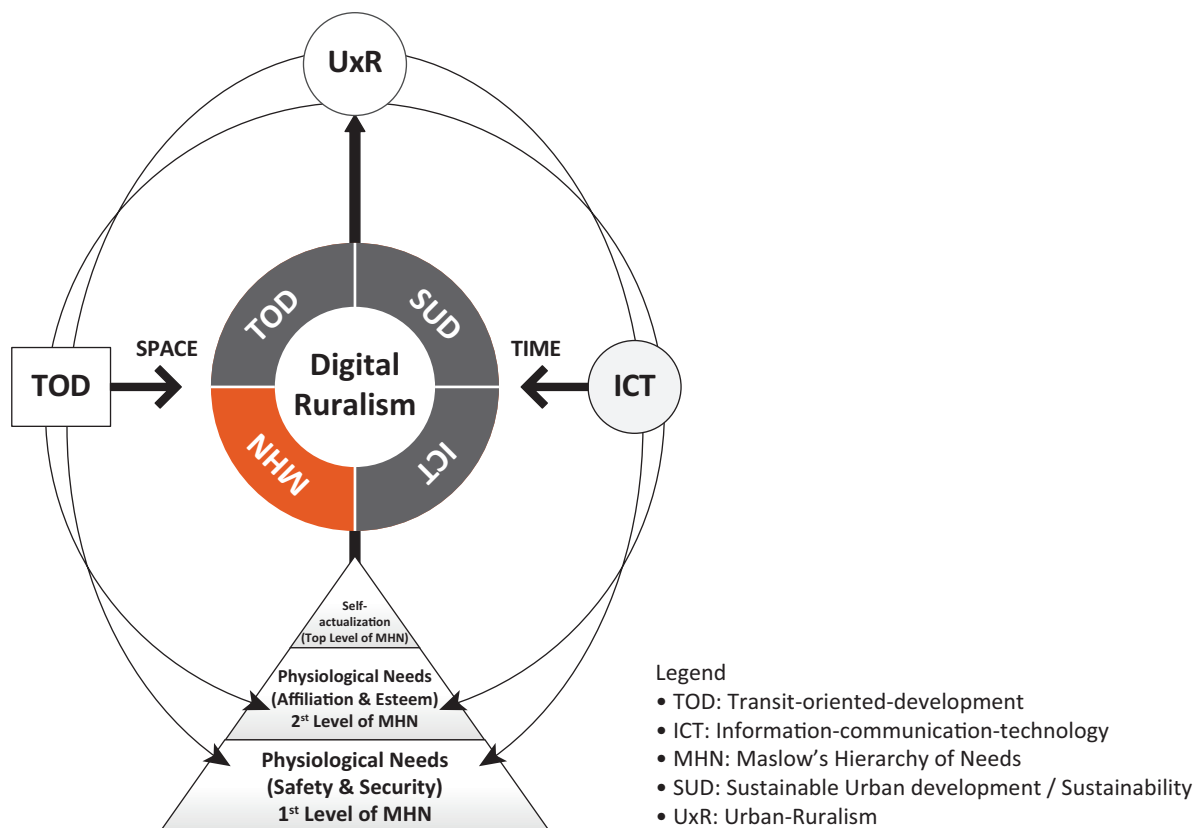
UxR

TOD

SPACE

TOD

SUD

Digital Ruralism

MHN

ICT

TIME

ICT

Self-actualization (Top Level of MHN)

Physiological Needs (Affiliation & Esteem) 2$^{st}$ Level of MHN

Physiological Needs (Safety & Security) 1$^{st}$ Level of MHN

Legend
• TOD: Transit-oriented-development
• ICT: Information-communication-technology
• MHN: Maslow's Hierarchy of Needs
• SUD: Sustainable Urban development / Sustainability
• UxR: Urban-Ruralism